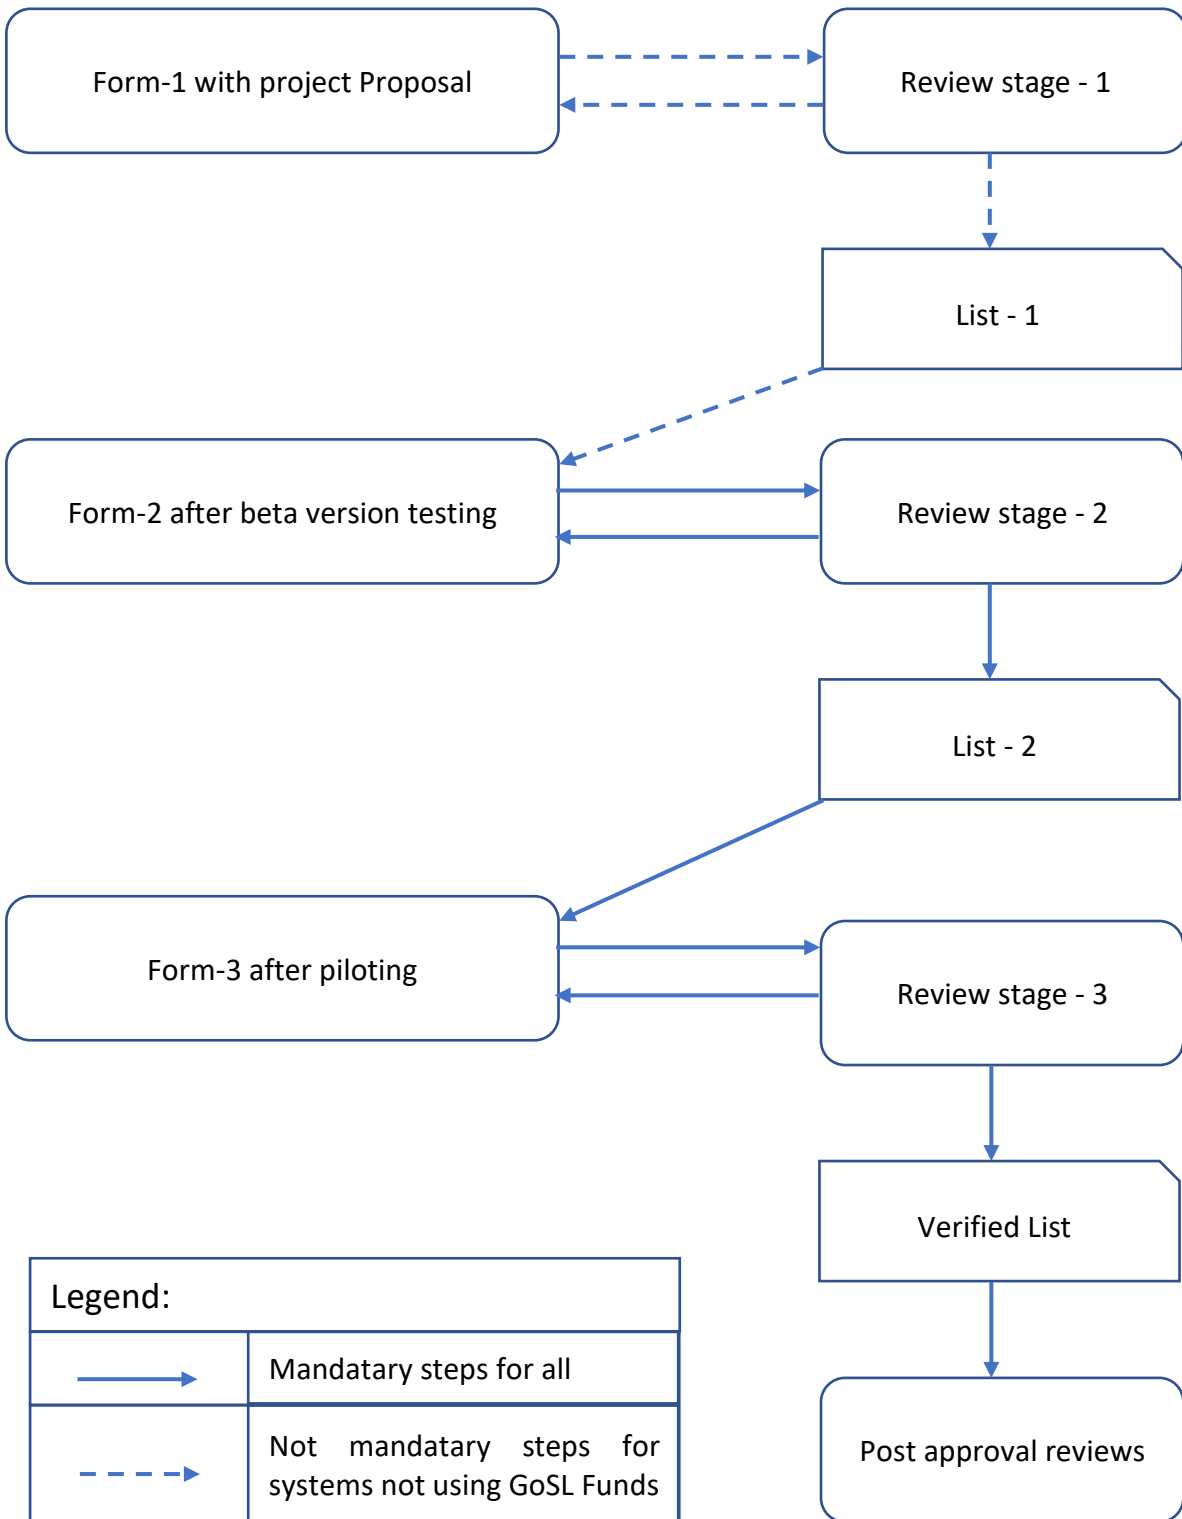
Form-1 with project Proposal

Review stage - 1

List - 1

Form-2 after beta version testing

Review stage - 2

List - 2

Form-3 after piloting

Review stage - 3

Verified List

Post approval reviews

Legend:

| | Mandatary steps for all |
|---|---|
| | Not mandatary steps for systems not using GoSL Funds |